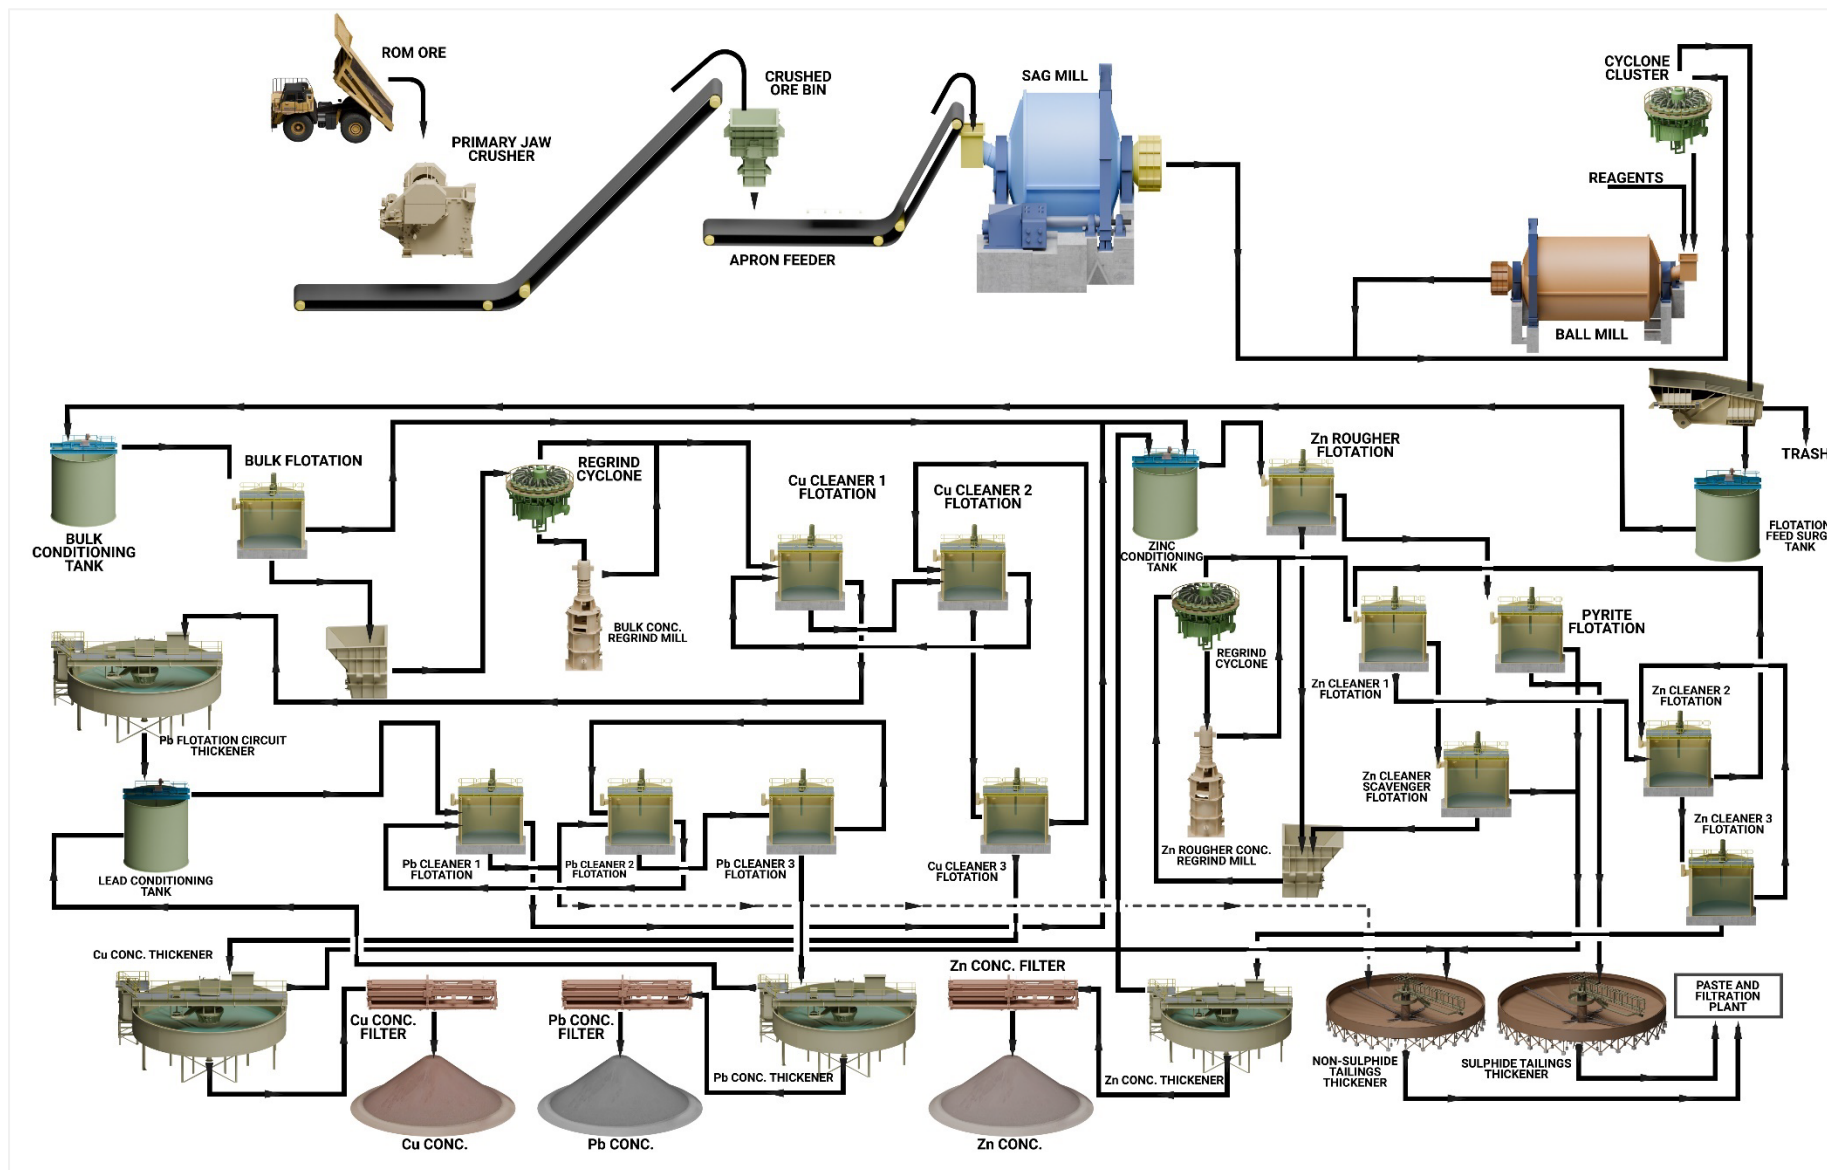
ROM ORE

PRIMARY JAW CRUSHER

CRUSHED ORE BIN

APRON FEEDER

SAG MILL

CYCLONE CLUSTER

REAGENTS

BALL MILL

TRASH

FLOTATION FEED SURG TANK

BULK CONDITIONING TANK

BULK FLOTATION

REGRIND CYCLONE

BULK CONC. REGRIND MILL

Cu CLEANER 1 FLOTATION

Cu CLEANER 2 FLOTATION

ZINC CONDITIONING TANK

Zn ROUGHER FLOTATION

REGRIND CYCLONE

Zn ROUGHER CONC. REGRIND MILL

Zn CLEANER 1 FLOTATION

PYRITE FLOTATION

Zn CLEANER 2 FLOTATION

Zn CLEANER SCAVENGER FLOTATION

Zn CLEANER 3 FLOTATION

Pb FLOTATION CIRCUIT THICKENER

LEAD CONDITIONING TANK

Pb CLEANER 1 FLOTATION

Pb CLEANER 2 FLOTATION

Pb CLEANER 3 FLOTATION

Cu CLEANER 3 FLOTATION

Cu CONC. THICKENER

Cu CONC. FILTER

Pb CONC. FILTER

Zn CONC. FILTER

Pb CONC. THICKENER

Zn CONC. THICKENER

NON-SULPHIDE TAILINGS THICKENER

SULPHIDE TAILINGS THICKENER

PASTE AND FILTRATION PLANT

Cu CONC.

Pb CONC.

Zn CONC.